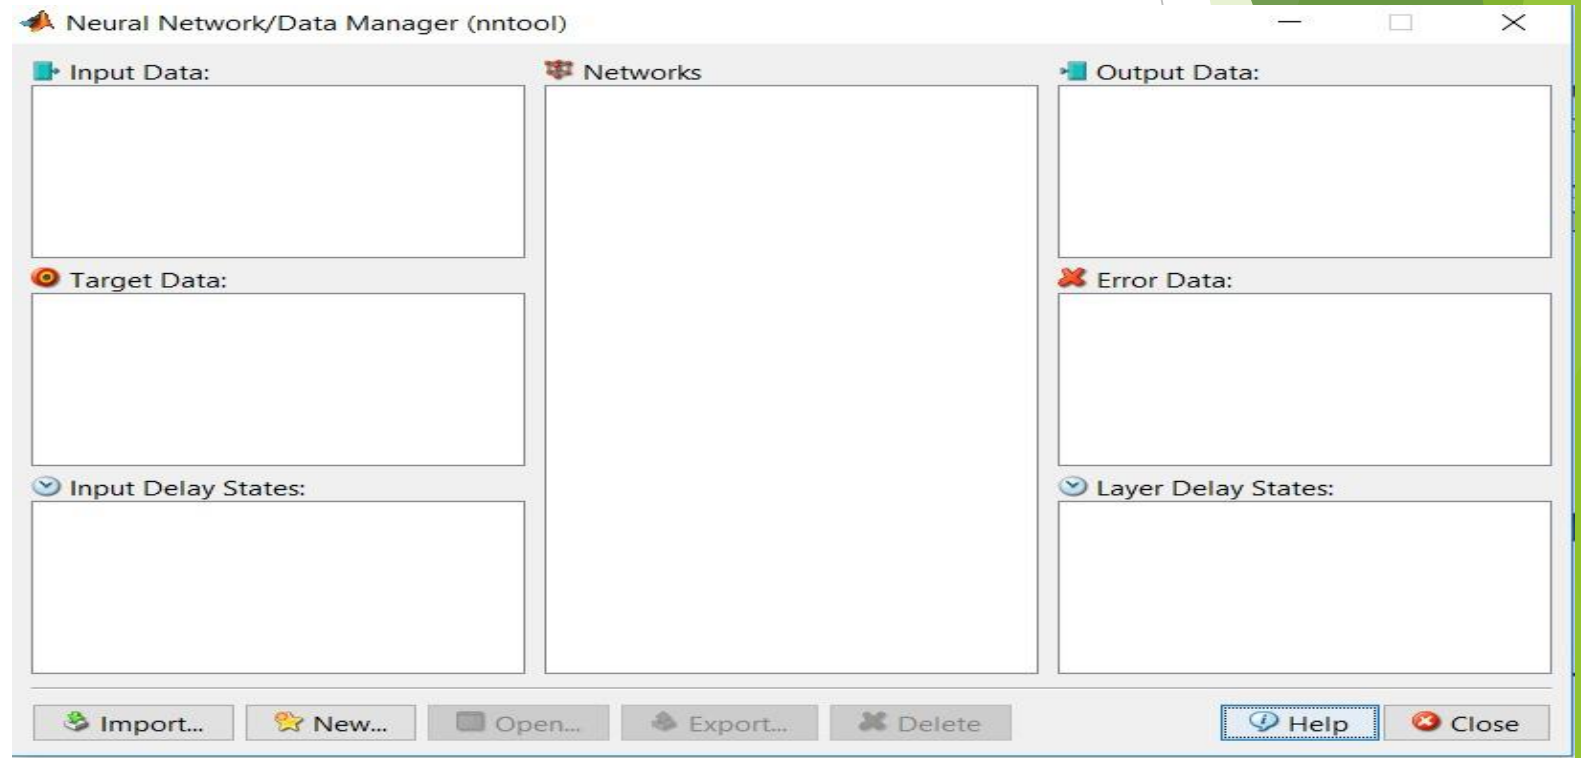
Neural Network/Data Manager (nntool)

Input Data:

Networks

Output Data:

Target Data:

Error Data:

Input Delay States:

Layer Delay States:

Import...

New...

Open...

Export...

Delete

Help

Close